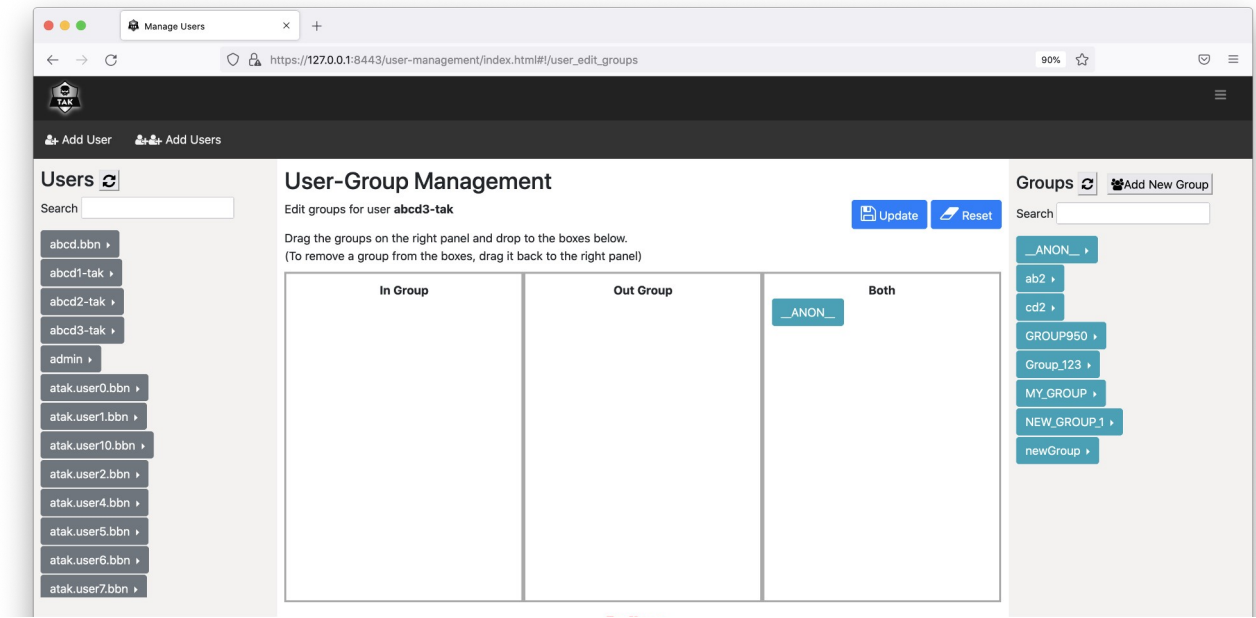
Manage Users

https://127.0.0.1:8443/user-management/index.html#!/user_edit_groups

90%

TAK

Add User Add Users

Users

Search

abcd.bbn
abcd1-tak
abcd2-tak
abcd3-tak
admin
atak.user0.bbn
atak.user1.bbn
atak.user10.bbn
atak.user2.bbn
atak.user4.bbn
atak.user5.bbn
atak.user6.bbn
atak.user7.bbn

User-Group Management

Edit groups for user **abcd3-tak**

Update Reset

Drag the groups on the right panel and drop to the boxes below.
(To remove a group from the boxes, drag it back to the right panel)

| In Group | Out Group | Both |
|---|---|---|
| | | \_\_ANON\_\_ |

Groups Add New Group

Search

\_\_ANON\_\_
ab2
cd2
GROUP950
Group_123
MY_GROUP
NEW_GROUP_1
newGroup